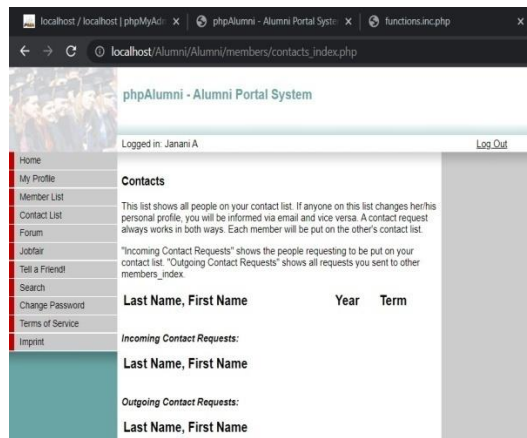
localhost / localhost | phpMyAdm ×
phpAlumni - Alumni Portal Syste ×
functions.inc.php
×

localhost/Alumni/Alumni/members/contacts_index.php

phpAlumni - Alumni Portal System

Logged in: Janani A
Log Out

Home
My Profile
Member List
Contact List
Forum
Jobfair
Tell a Friend!
Search
Change Password
Terms of Service
Imprint

Contacts

This list shows all people on your contact list. If anyone on this list changes her/his personal profile, you will be informed via email and vice versa. A contact request always works in both ways. Each member will be put on the other's contact list.

"Incoming Contact Requests" shows the people requesting to be put on your contact list. "Outgoing Contact Requests" shows all requests you sent to other members_index.

| Last Name, First Name | Year | Term |
|---|---|---|

Incoming Contact Requests:

Last Name, First Name

Outgoing Contact Requests:

Last Name, First Name